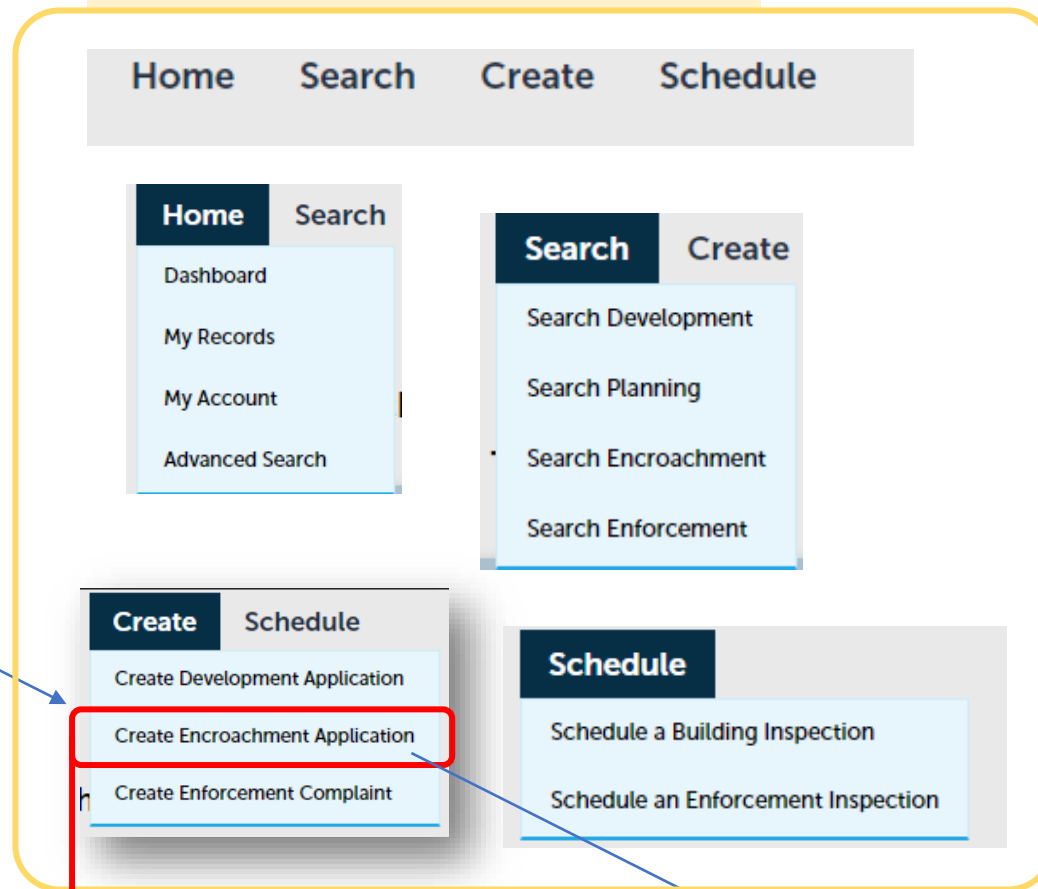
Home Search Create Schedule

Home Search

Dashboard

My Records

My Account

Advanced Search

Search Create

Search Development

Search Planning

Search Encroachment

Search Enforcement

Create Schedule

Create Development Application

Create Encroachment Application

Create Enforcement Complaint

Schedule

Schedule a Building Inspection

Schedule an Enforcement Inspection